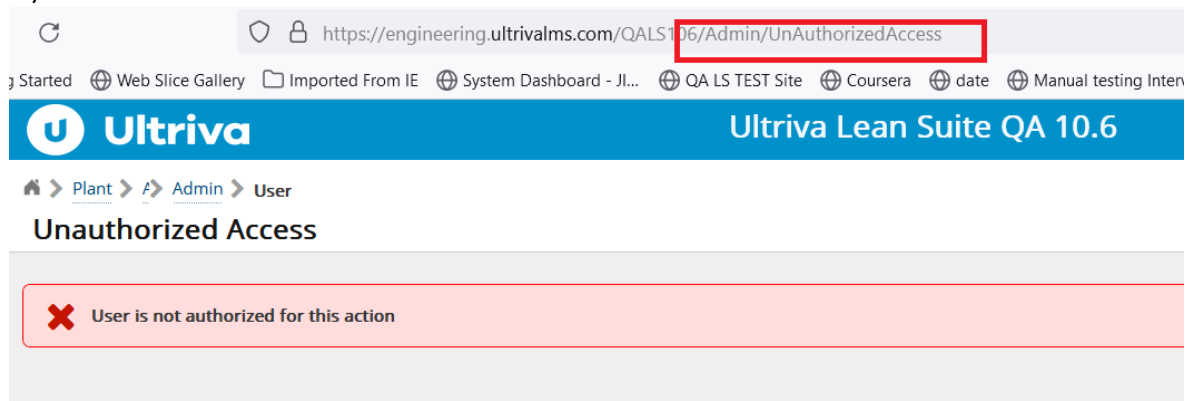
https://engineering.ultrivalms.com/QALS106/Admin/UnAuthorizedAccess

g Started Web Slice Gallery Imported From IE System Dashboard - JI... QA LS TEST Site Coursera date Manual testing Interv

Ultriva

Ultriva Lean Suite QA 10.6

Plant > A> Admin > User

Unauthorized Access

User is not authorized for this action